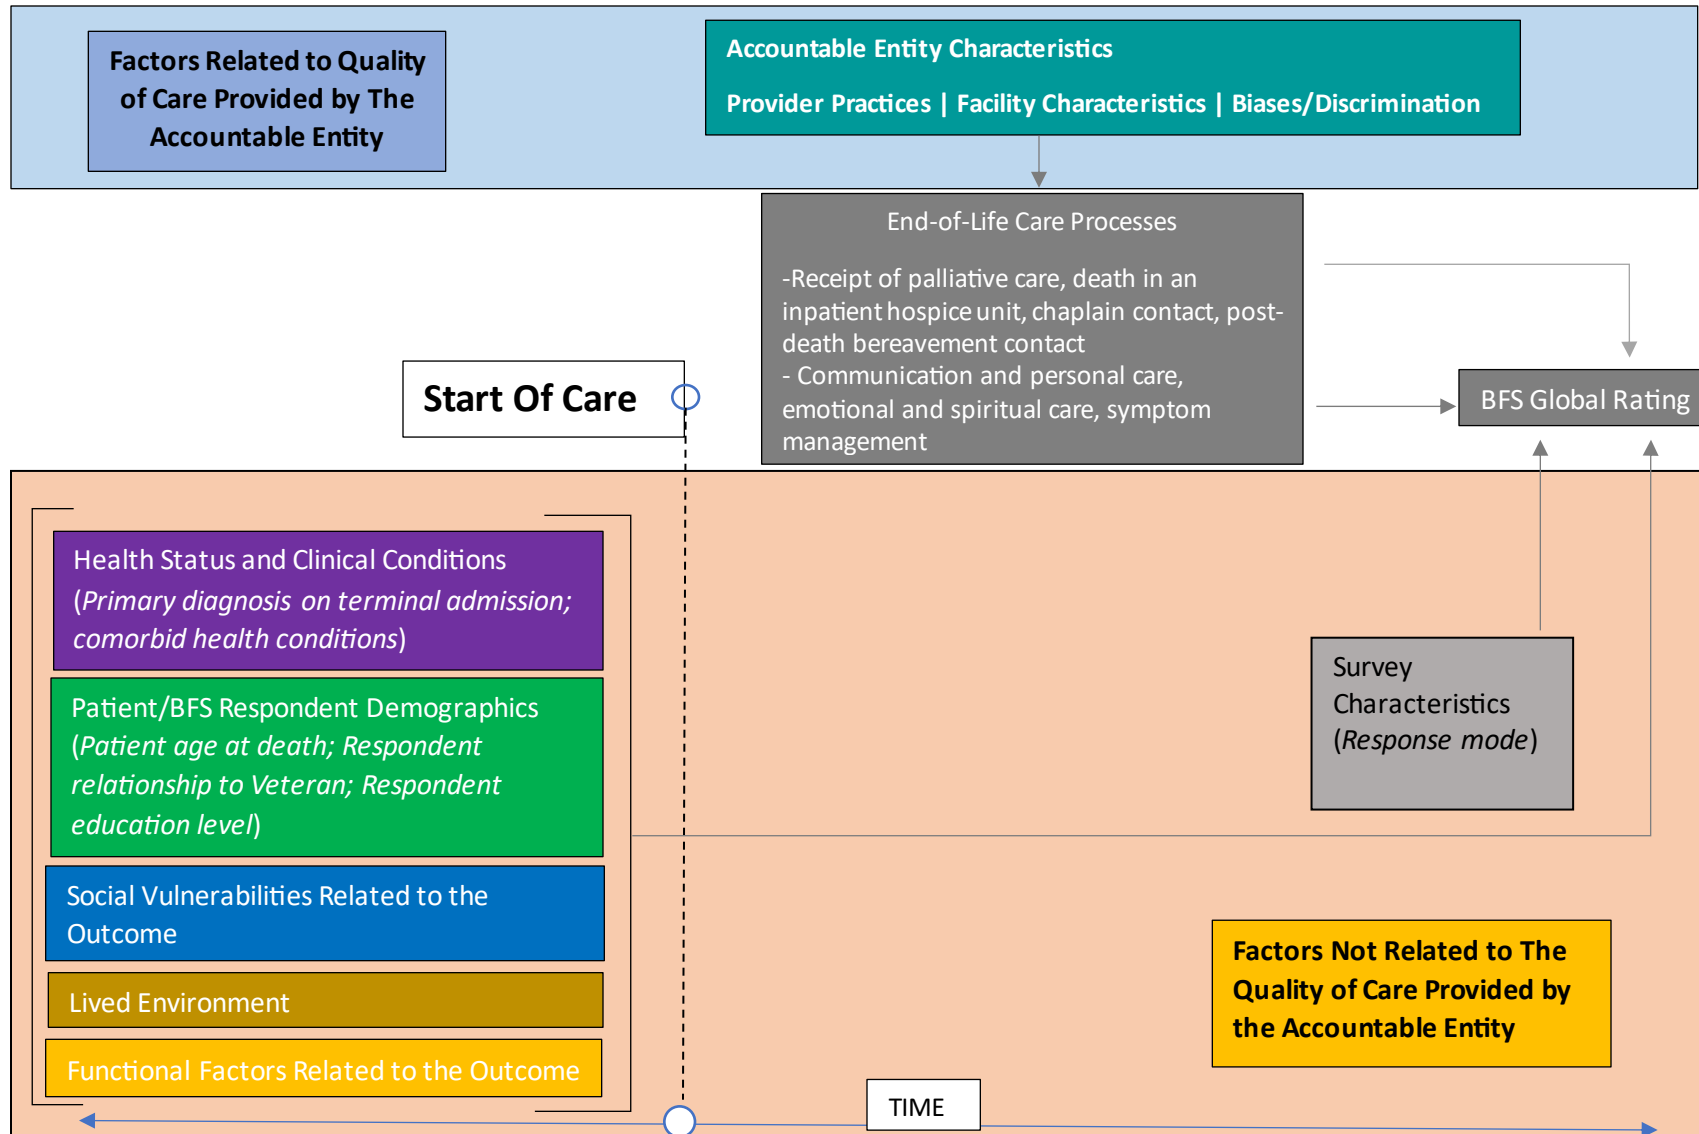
Factors Related to Quality of Care Provided by The Accountable Entity

Accountable Entity Characteristics

Provider Practices | Facility Characteristics | Biases/Discrimination

End-of-Life Care Processes

-Receipt of palliative care, death in an inpatient hospice unit, chaplain contact, post-death bereavement contact
- Communication and personal care, emotional and spiritual care, symptom management

Start Of Care

BFS Global Rating

Health Status and Clinical Conditions (*Primary diagnosis on terminal admission; comorbid health conditions*)

Patient/BFS Respondent Demographics (*Patient age at death; Respondent relationship to Veteran; Respondent education level*)

Social Vulnerabilities Related to the Outcome

Lived Environment

Functional Factors Related to the Outcome

Survey Characteristics (*Response mode*)

Factors Not Related to The Quality of Care Provided by the Accountable Entity

TIME